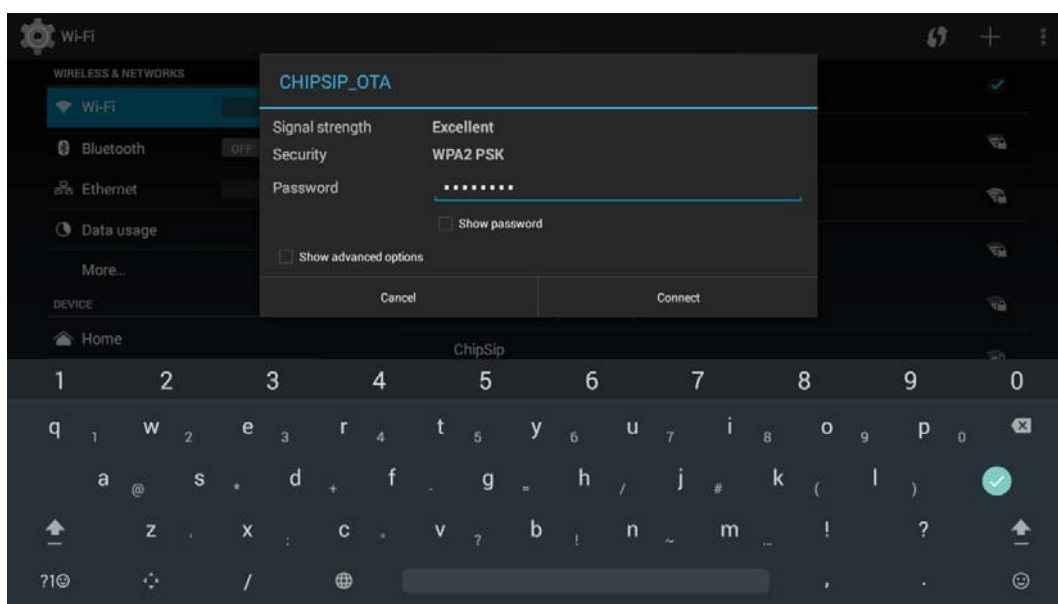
Wi-Fi

WIRELESS & NETWORKS
Wi-Fi
Bluetooth OFF
Ethernet
Data usage
More...
DEVICE
Home

CHIPSIP_OTA
Signal strength Excellent
Security WPA2 PSK
Password ••••••••
Show password
Show advanced options
Cancel Connect

ChipSip

1 2 3 4 5 6 7 8 9 0
q 1 w 2 e 3 r 4 t 5 y 6 u 7 i 8 o 9 p 0
a @ s * d + f - g = h / j # k ( l )
z , x : c ; v ? b ! n ~ m ... ! ?
?1☺ / , .